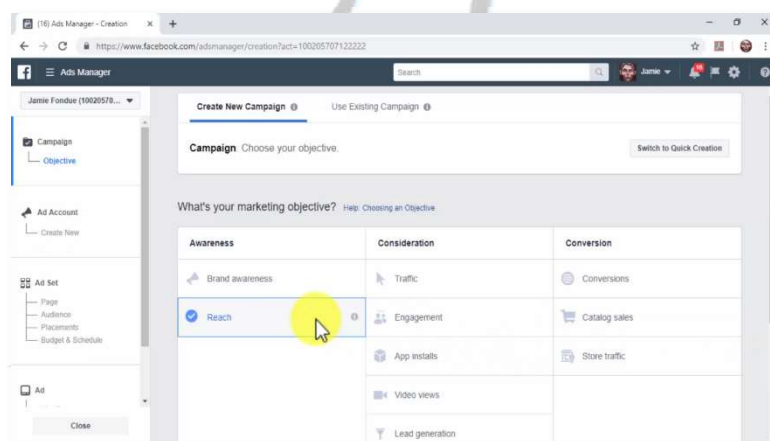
(16) Ads Manager - Creation ×
https://www.facebook.com/adsmanager/creation?act=100205707122222

Ads Manager
Search
Jamie
16

Jamie Fondue (10020570...

Campaign
Objective

Ad Account
Create New

Ad Set
Page
Audience
Placements
Budget & Schedule

Ad

Close

Create New Campaign
Use Existing Campaign

Campaign: Choose your objective.
Switch to Quick Creation

What's your marketing objective? Help: Choosing an Objective

| Awareness | Consideration | Conversion |
|---|---|---|
| Brand awareness | Traffic | Conversions |
| Reach | Engagement | Catalog sales |
| | App installs | Store traffic |
| | Video views | |
| | Lead generation | |